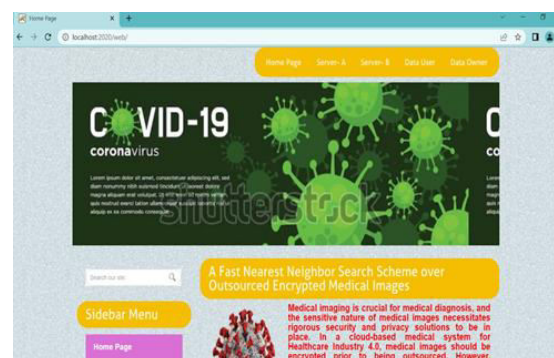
Home Page

localhost:2020/web/

Home Page Server- A Server- B Data User Data Owner

COVID-19
coronavirus

Lorem ipsum dolor sit amet, consectetuer adipiscing elit, sed diam nonummy nibh euismod tincidunt ut laoreet dolore magna aliquam erat volutpat. Ut wisi enim ad minim veniam, quis nostrud exerci tation ullamcorper suscipit lobortis nisl ut aliquip ex ea commodo

C

Lorem

shutterstock

Search our site

A Fast Nearest Neighbor Search Scheme over Outsourced Encrypted Medical Images

Sidebar Menu

Home Page

Medical imaging is crucial for medical diagnosis, and the sensitive nature of medical images necessitates rigorous security and privacy solutions to be in place. In a cloud-based medical system for Healthcare Industry 4.0, medical images should be encrypted prior to being outsourced. However, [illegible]